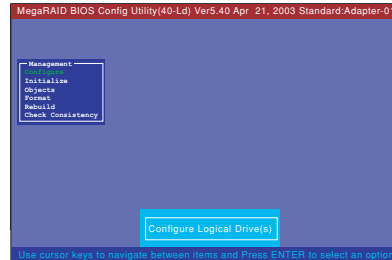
MegaRAID BIOS Config Utility(40-Ld) Ver5.40 Apr 21, 2003 Standard:Adapter-0

Management
Configure
Initialize
Objects
Format
Rebuild
Check Consistency

Configure Logical Drive(s)

Use cursor keys to navigate between items and Press ENTER to select an option